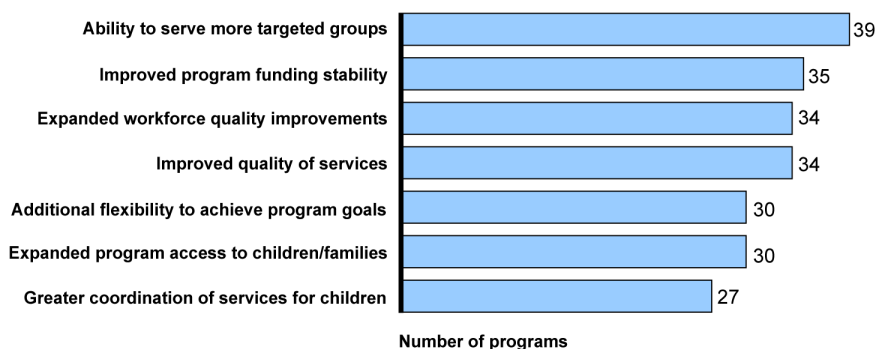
Ability to serve more targeted groups 39
Improved program funding stability 35
Expanded workforce quality improvements 34
Improved quality of services 34
Additional flexibility to achieve program goals 30
Expanded program access to children/families 30
Greater coordination of services for children 27

Number of programs